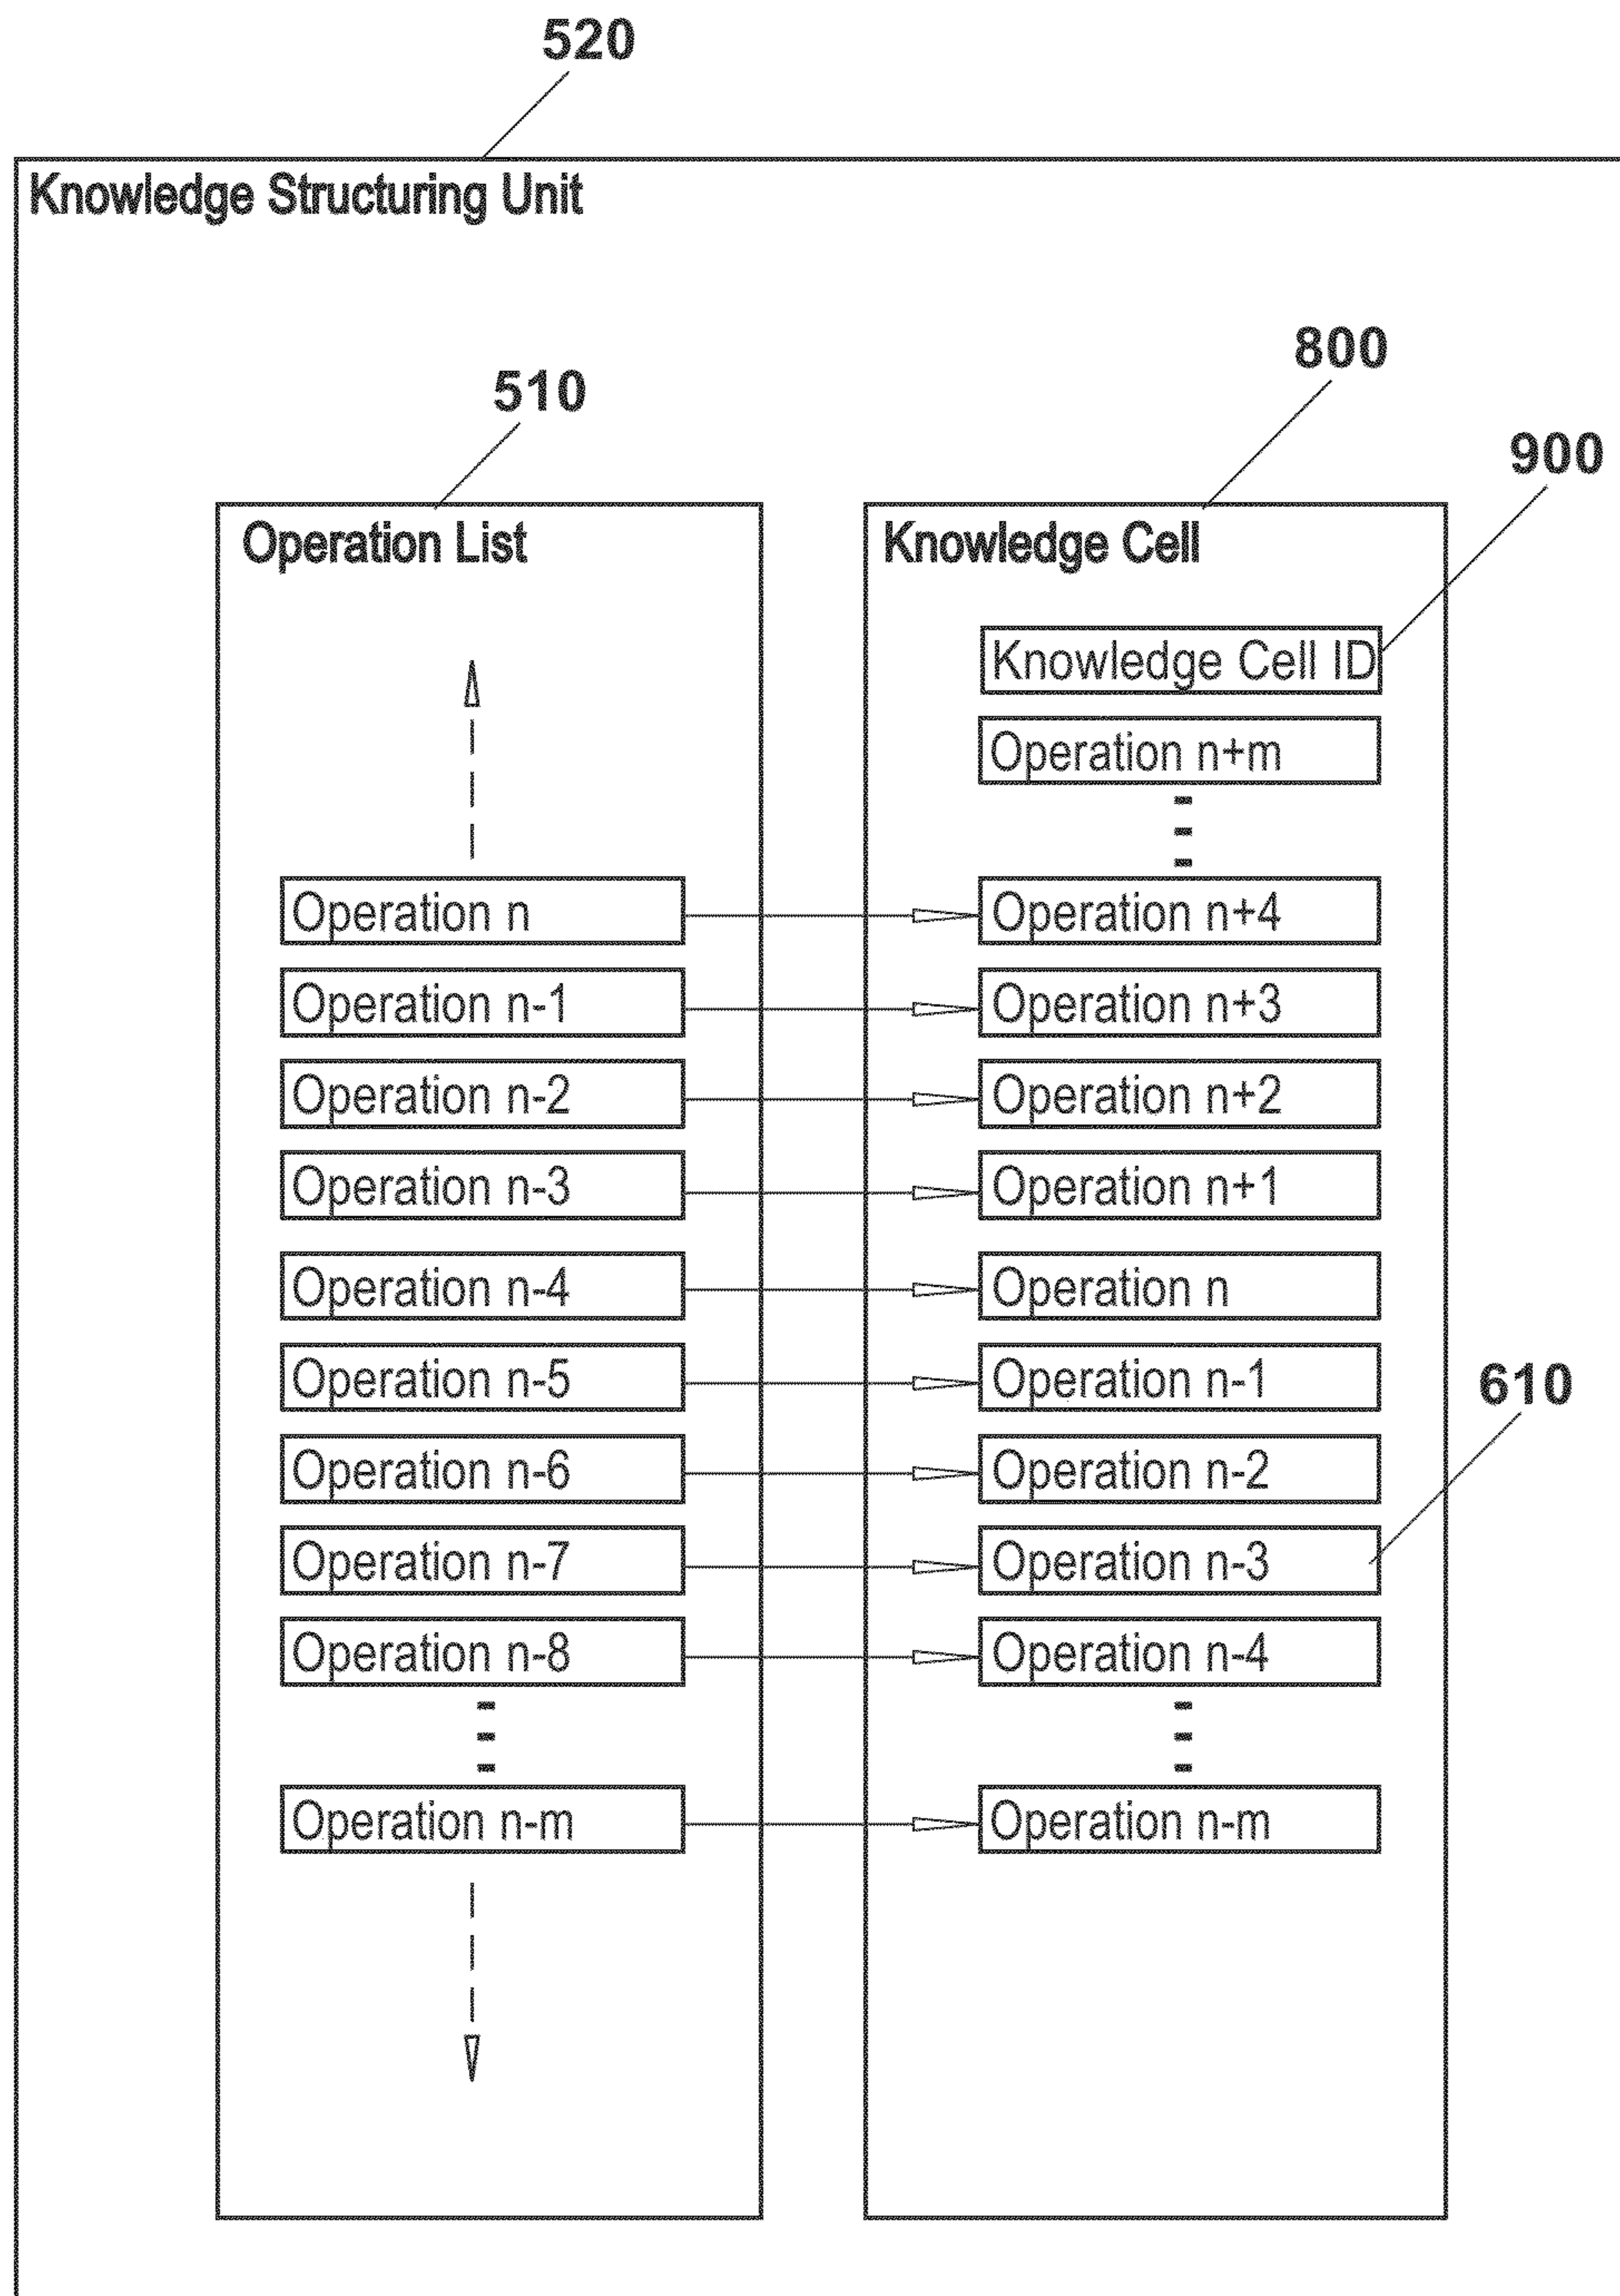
520

Knowledge Structuring Unit

510

Operation List

Operation n
Operation n-1
Operation n-2
Operation n-3
Operation n-4
Operation n-5
Operation n-6
Operation n-7
Operation n-8
Operation n-m

800

Knowledge Cell

900

Knowledge Cell ID
Operation n+m
Operation n+4
Operation n+3
Operation n+2
Operation n+1
Operation n
Operation n-1
Operation n-2
Operation n-3
Operation n-4
Operation n-m

610